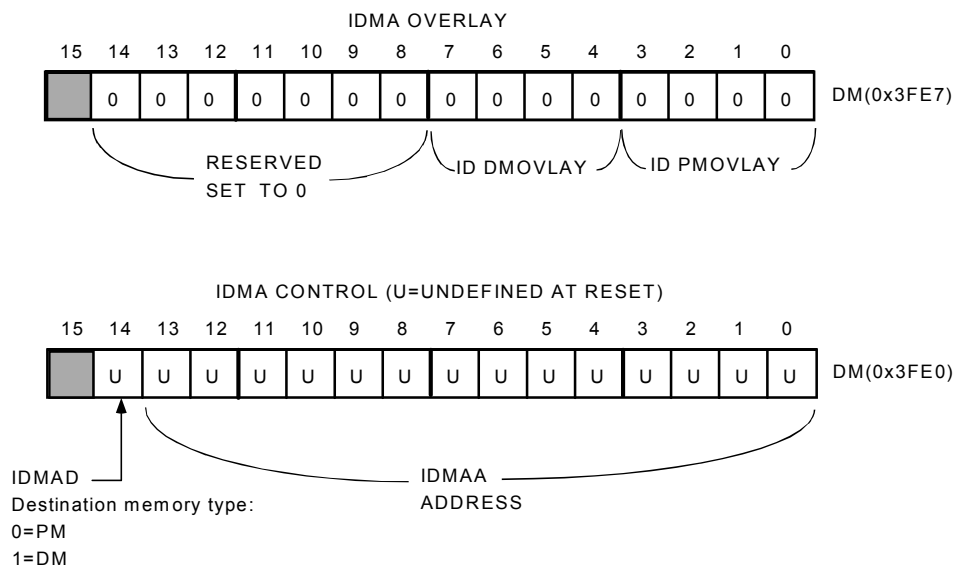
IDMA OVERLAY

| 15 | 14 | 13 | 12 | 11 | 10 | 9 | 8 | 7 | 6 | 5 | 4 | 3 | 2 | 1 | 0 |
|---|---|---|---|---|---|---|---|---|---|---|---|---|---|---|---|
|  | 0 | 0 | 0 | 0 | 0 | 0 | 0 | 0 | 0 | 0 | 0 | 0 | 0 | 0 | 0 |

DM(0x3FE7)

RESERVED SET TO 0

ID DMOVLAY

ID PMOVLAY

IDMA CONTROL (U=UNDEFINED AT RESET)

| 15 | 14 | 13 | 12 | 11 | 10 | 9 | 8 | 7 | 6 | 5 | 4 | 3 | 2 | 1 | 0 |
|---|---|---|---|---|---|---|---|---|---|---|---|---|---|---|---|
|  | U | U | U | U | U | U | U | U | U | U | U | U | U | U | U |

DM(0x3FE0)

IDMAD
Destination memory type:
0=PM
1=DM

IDMAA
ADDRESS